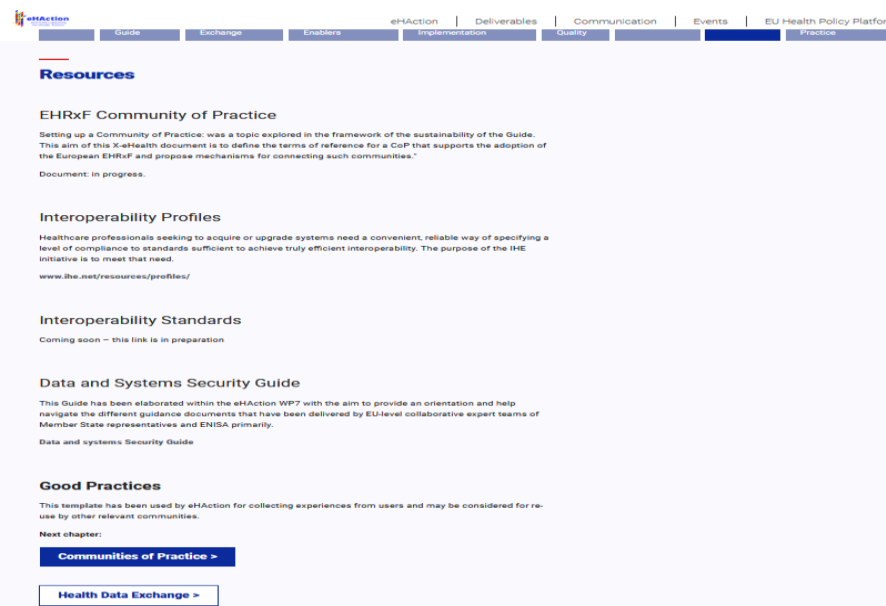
eHAction

eHAction | Deliverables | Communication | Events | EU Health Policy Platfor

Guide | Exchange | Enablers | Implementation | Quality | | | Practice

Resources

EHRxF Community of Practice

Setting up a Community of Practice: was a topic explored in the framework of the sustainability of the Guide. This aim of this X-eHealth document is to define the terms of reference for a CoP that supports the adoption of the European EHRxF and propose mechanisms for connecting such communities."

Document: in progress.

Interoperability Profiles

Healthcare professionals seeking to acquire or upgrade systems need a convenient, reliable way of specifying a level of compliance to standards sufficient to achieve truly efficient interoperability. The purpose of the IHE initiative is to meet that need.

www.ihe.net/resources/profiles/

Interoperability Standards

Coming soon – this link is in preparation

Data and Systems Security Guide

This Guide has been elaborated within the eHAction WP7 with the aim to provide an orientation and help navigate the different guidance documents that have been delivered by EU-level collaborative expert teams of Member State representatives and ENISA primarily.

Data and systems Security Guide

Good Practices

This template has been used by eHAction for collecting experiences from users and may be considered for reuse by other relevant communities.

Next chapter:

Communities of Practice >

Health Data Exchange >